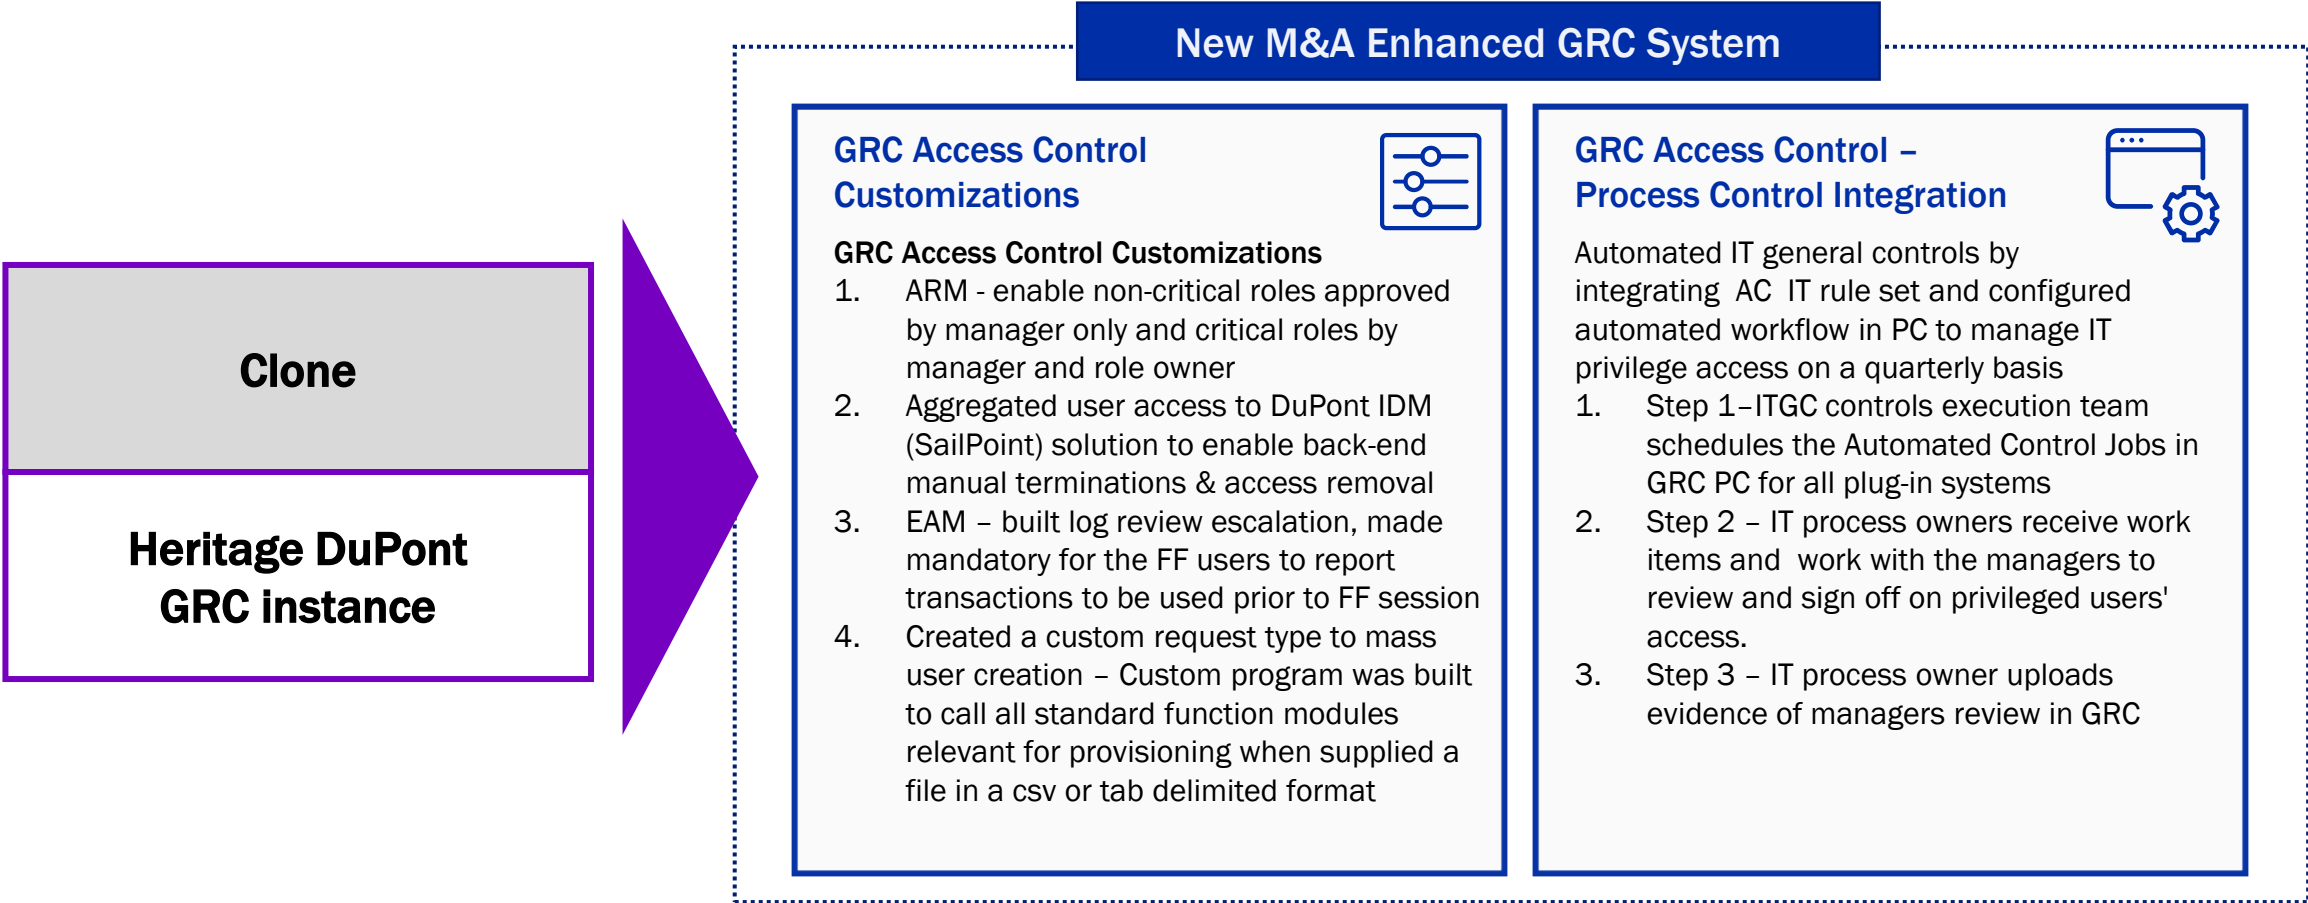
Clone

Heritage DuPont GRC instance

New M&A Enhanced GRC System

GRC Access Control Customizations

GRC Access Control Customizations
1. ARM - enable non-critical roles approved by manager only and critical roles by manager and role owner
2. Aggregated user access to DuPont IDM (SailPoint) solution to enable back-end manual terminations & access removal
3. EAM – built log review escalation, made mandatory for the FF users to report transactions to be used prior to FF session
4. Created a custom request type to mass user creation – Custom program was built to call all standard function modules relevant for provisioning when supplied a file in a csv or tab delimited format

GRC Access Control – Process Control Integration

Automated IT general controls by integrating AC IT rule set and configured automated workflow in PC to manage IT privilege access on a quarterly basis
1. Step 1–ITGC controls execution team schedules the Automated Control Jobs in GRC PC for all plug-in systems
2. Step 2 – IT process owners receive work items and work with the managers to review and sign off on privileged users' access.
3. Step 3 – IT process owner uploads evidence of managers review in GRC